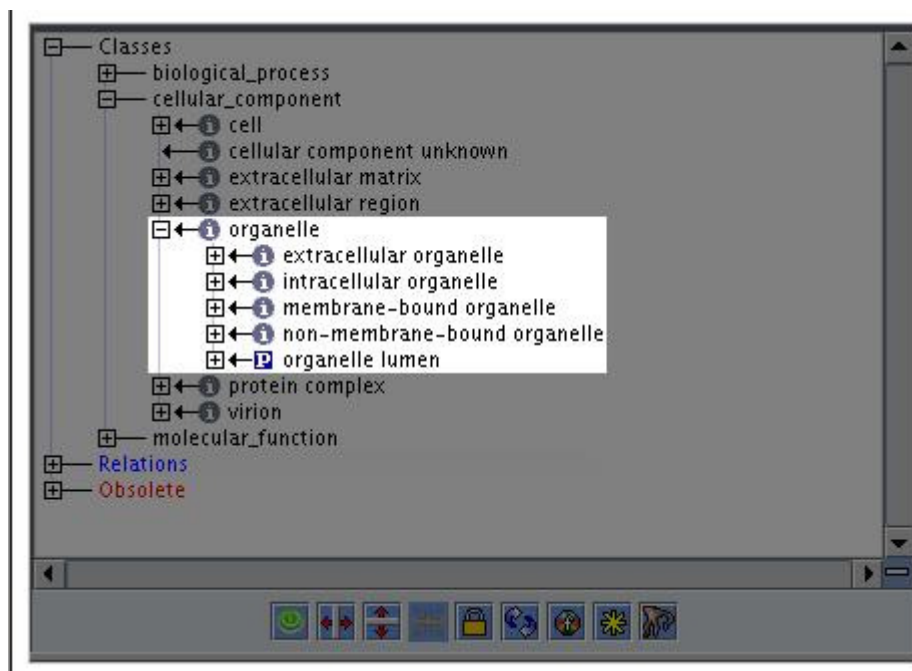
Classes
biological_process
cellular_component
i cell
i cellular component unknown
i extracellular matrix
i extracellular region
i organelle
i extracellular organelle
i intracellular organelle
i membrane-bound organelle
i non-membrane-bound organelle
P organelle lumen
i protein complex
i virion
molecular_function
Relations
Obsolete